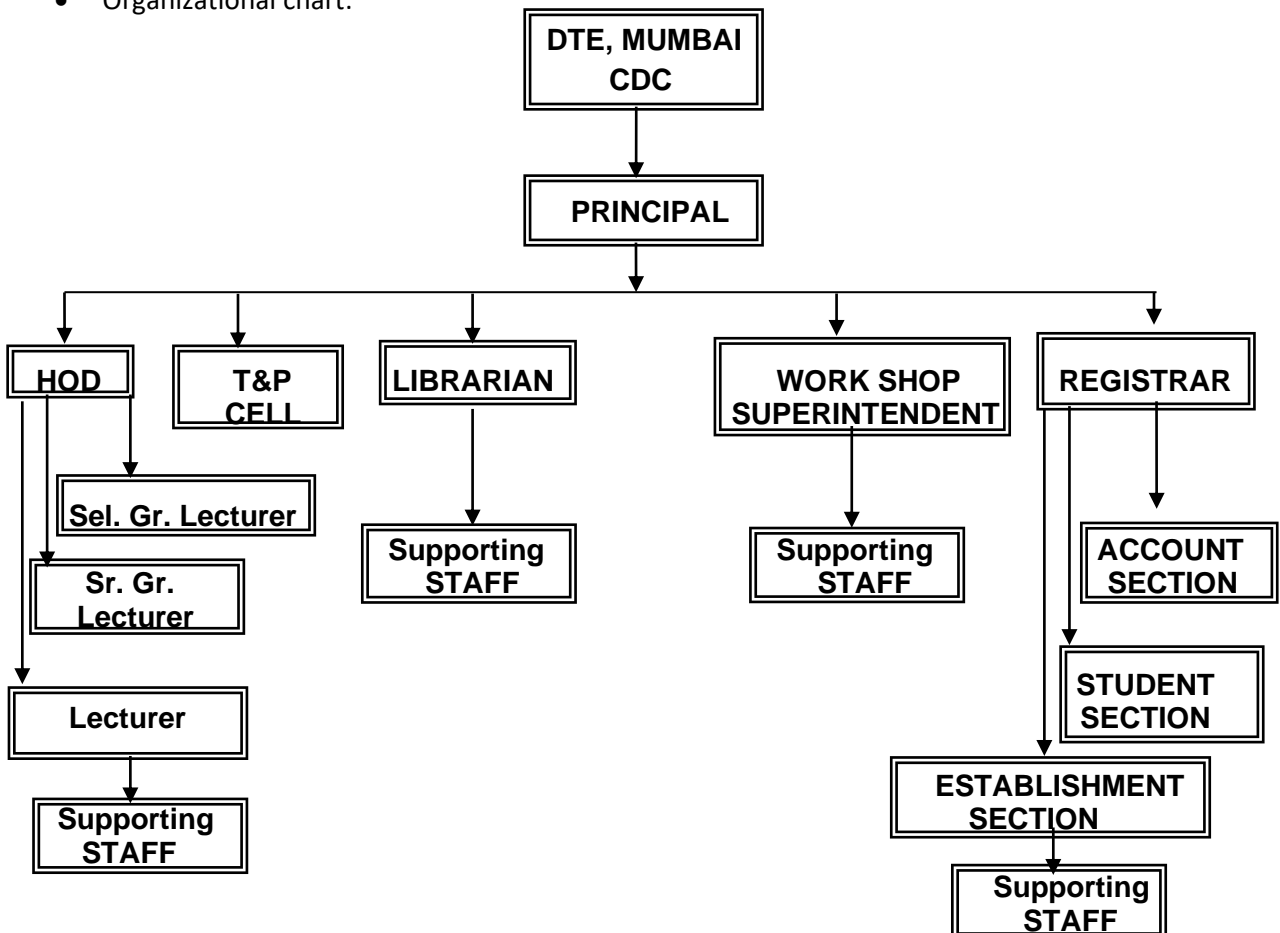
• Organizational chart:

DTE, MUMBAI CDC

PRINCIPAL

HOD

T&P CELL

LIBRARIAN

WORK SHOP SUPERINTENDENT

REGISTRAR

Sel. Gr. Lecturer

Supporting STAFF

Supporting STAFF

ACCOUNT SECTION

Sr. Gr. Lecturer

STUDENT SECTION

Lecturer

ESTABLISHMENT SECTION

Supporting STAFF

Supporting STAFF